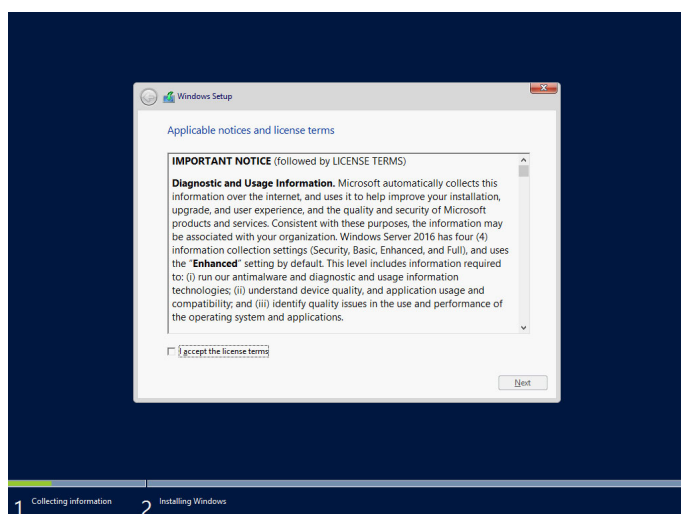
Windows Setup

Applicable notices and license terms

IMPORTANT NOTICE (followed by LICENSE TERMS)

Diagnostic and Usage Information. Microsoft automatically collects this information over the internet, and uses it to help improve your installation, upgrade, and user experience, and the quality and security of Microsoft products and services. Consistent with these purposes, the information may be associated with your organization. Windows Server 2016 has four (4) information collection settings (Security, Basic, Enhanced, and Full), and uses the "Enhanced" setting by default. This level includes information required to: (i) run our antimalware and diagnostic and usage information technologies; (ii) understand device quality, and application usage and compatibility; and (iii) identify quality issues in the use and performance of the operating system and applications.

I accept the license terms

Next

1 Collecting information

2 Installing Windows